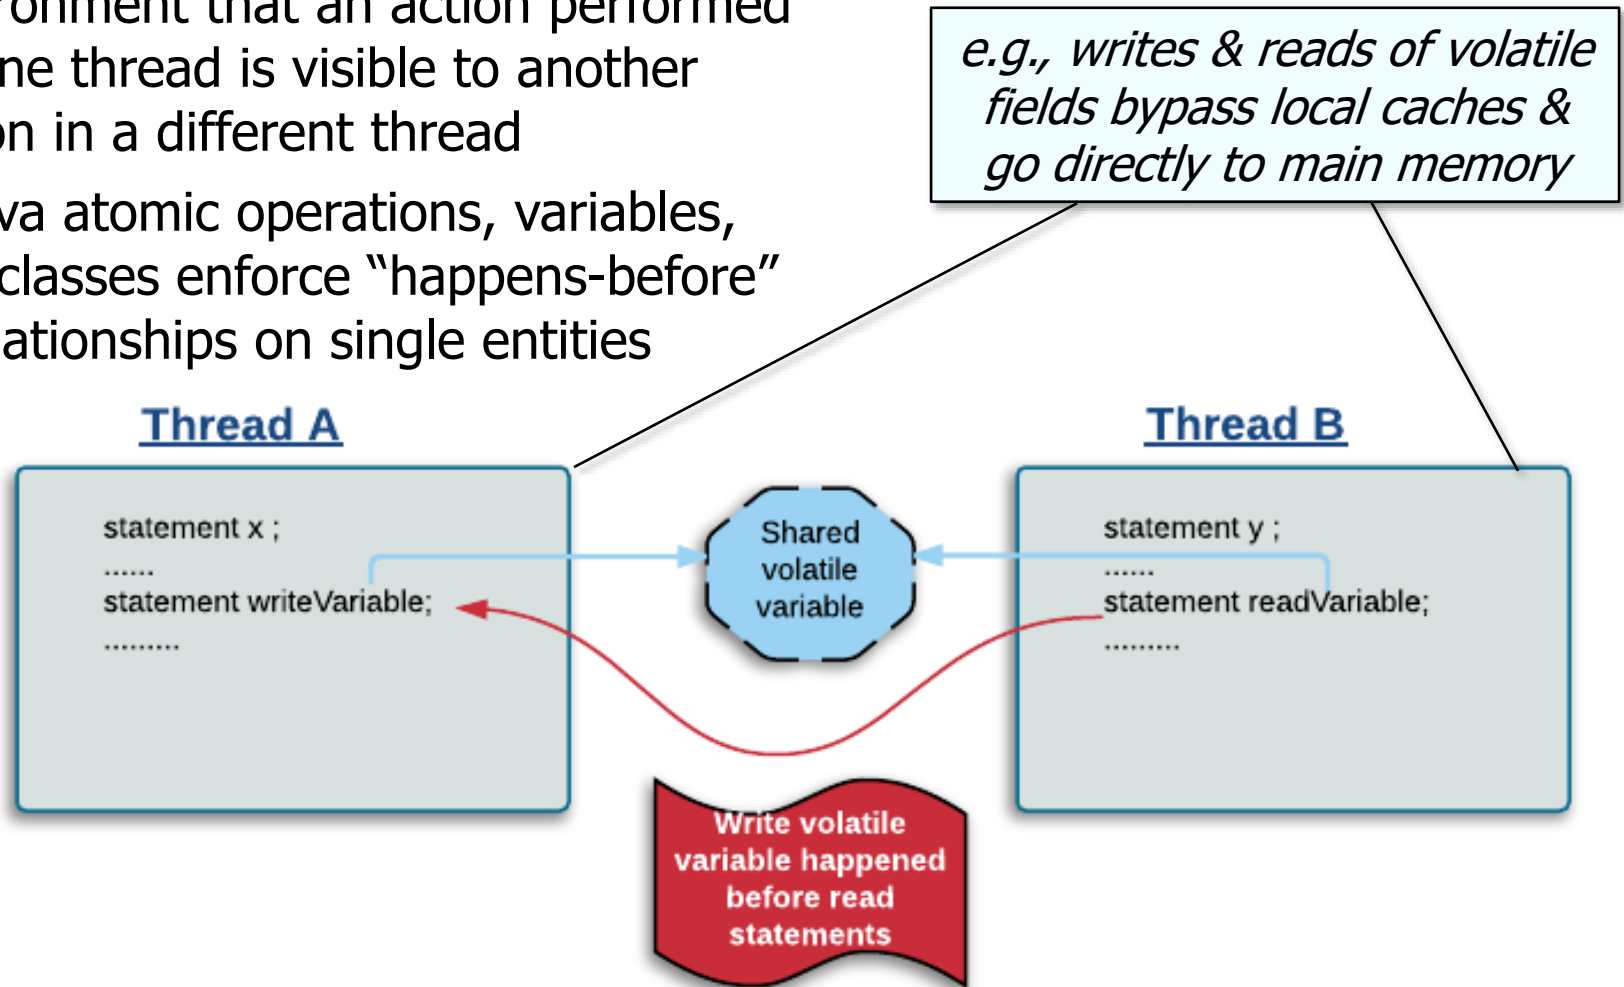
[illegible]ronment that an action performed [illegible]ne thread is visible to another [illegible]on in a different thread

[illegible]va atomic operations, variables, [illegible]classes enforce "happens-before" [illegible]ationships on single entities

e.g., writes & reads of volatile fields bypass local caches & go directly to main memory

Thread A

statement x ;
......
statement writeVariable;
..........

Shared volatile variable

Thread B

statement y ;
......
statement readVariable;
..........

Write volatile variable happened before read statements